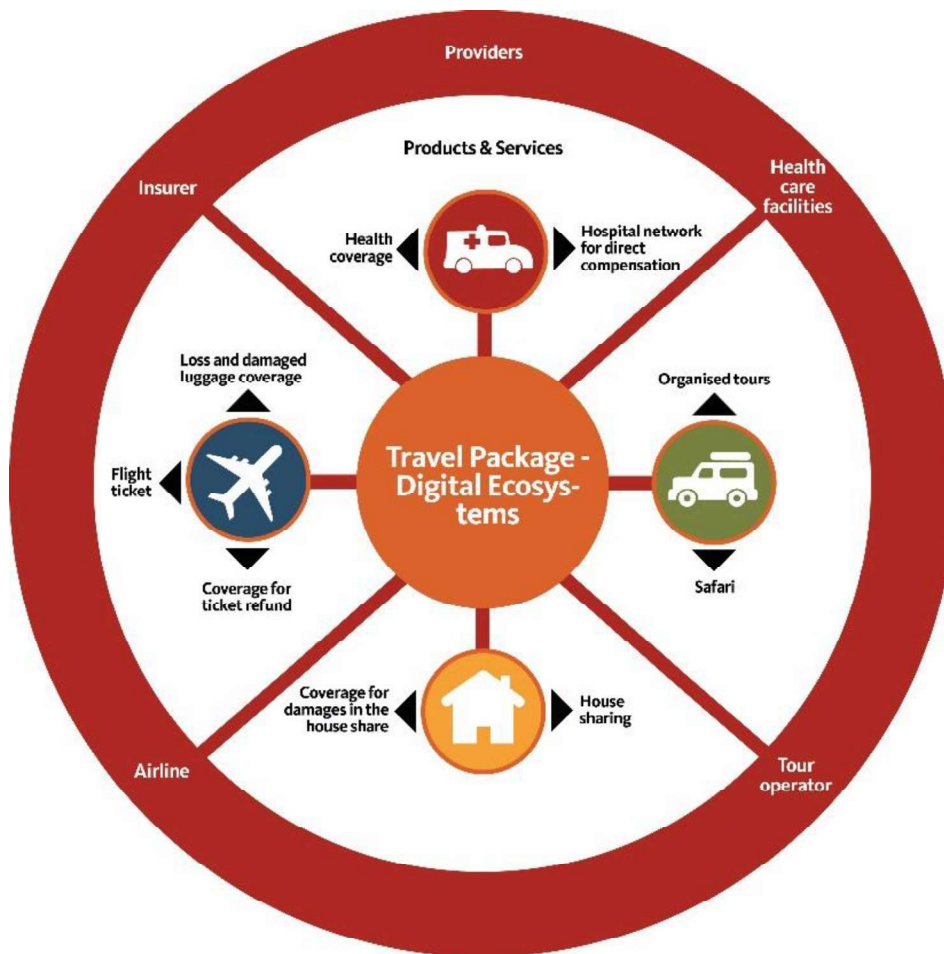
Providers

Products & Services

Insurer

Health care facilities

Health coverage

Hospital network for direct compensation

Loss and damaged luggage coverage

Organised tours

Flight ticket

Travel Package - Digital Ecosystems

Coverage for ticket refund

Safari

Coverage for damages in the house share

House sharing

Airline

Tour operator